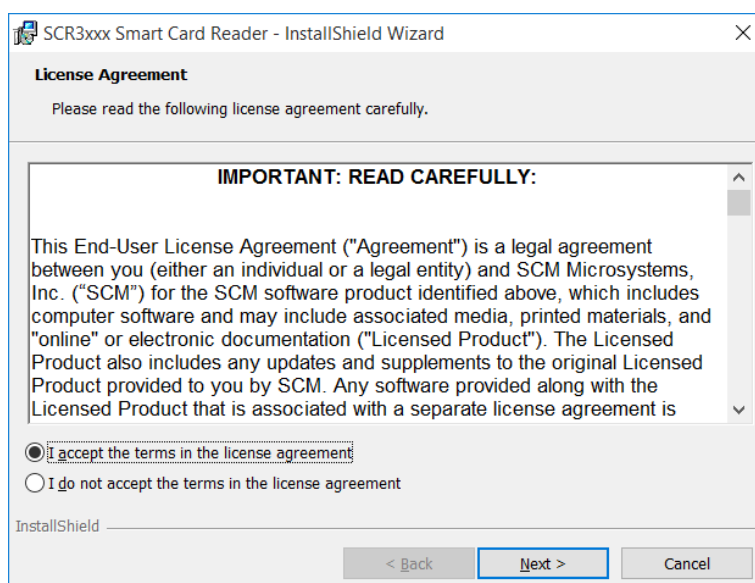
SCR3xxx Smart Card Reader - InstallShield Wizard

License Agreement

Please read the following license agreement carefully.

IMPORTANT: READ CAREFULLY:

This End-User License Agreement ("Agreement") is a legal agreement between you (either an individual or a legal entity) and SCM Microsystems, Inc. (“SCM”) for the SCM software product identified above, which includes computer software and may include associated media, printed materials, and "online" or electronic documentation ("Licensed Product"). The Licensed Product also includes any updates and supplements to the original Licensed Product provided to you by SCM. Any software provided along with the Licensed Product that is associated with a separate license agreement is

I accept the terms in the license agreement

I do not accept the terms in the license agreement

InstallShield

< Back

Next >

Cancel